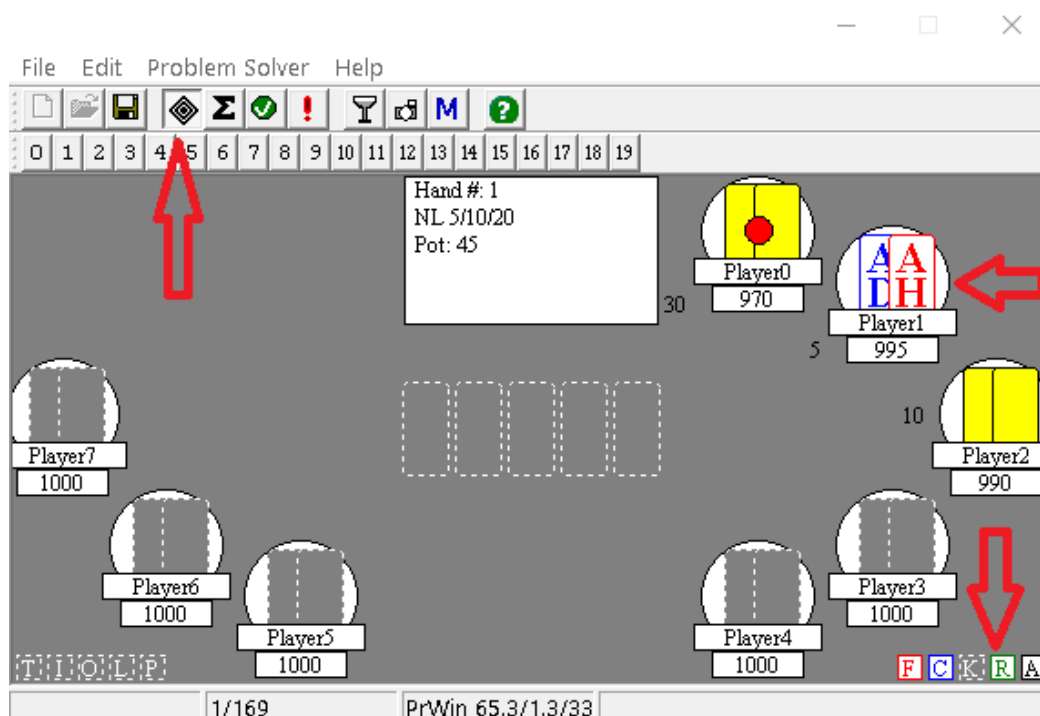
File Edit Problem Solver Help

Σ ! M ?

0 1 2 3 4 5 6 7 8 9 10 11 12 13 14 15 16 17 18 19

Hand #: 1
NL 5/10/20
Pot: 45

30

Player0
970

A D A H

Player1
995

5

10

Player2
990

Player7
1000

Player6
1000

Player5
1000

Player4
1000

Player3
1000

T I O L P

F C K R A

1/169

PrWin 65.3/1.3/33